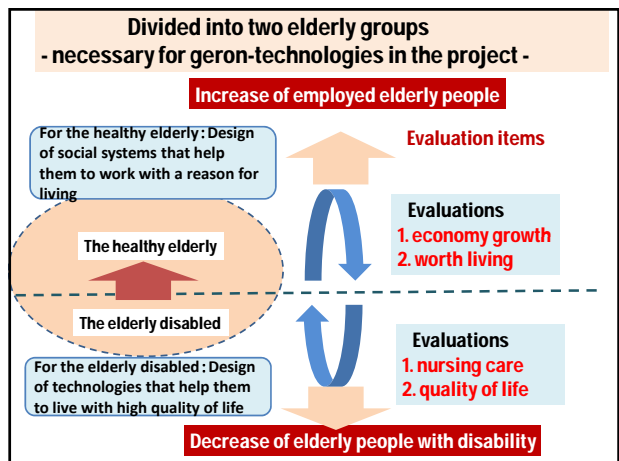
Divided into two elderly groups
- necessary for geron-technologies in the project -

Increase of employed elderly people

For the healthy elderly : Design of social systems that help them to work with a reason for living

Evaluation items

The healthy elderly

Evaluations
1. economy growth
2. worth living

The elderly disabled

Evaluations
1. nursing care
2. quality of life

For the elderly disabled : Design of technologies that help them to live with high quality of life

Decrease of elderly people with disability